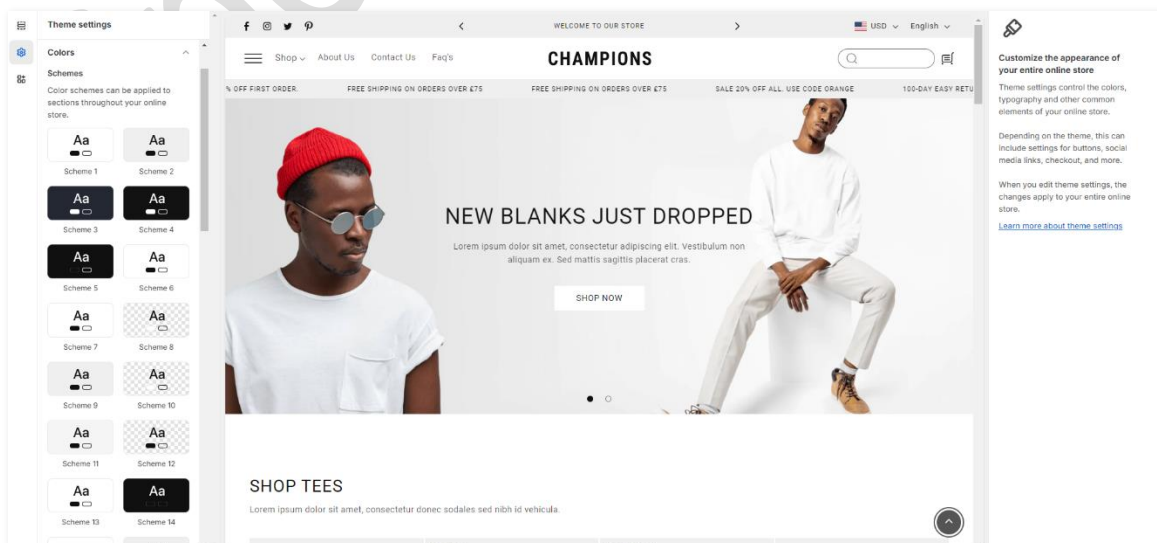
Theme settings

Colors

Schemes

Color schemes can be applied to sections throughout your online store.

| Aa | Aa |
|---|---|
| Scheme 1 | Scheme 2 |
| Aa | Aa |
| Scheme 3 | Scheme 4 |
| Aa | Aa |
| Scheme 5 | Scheme 6 |
| Aa | Aa |
| Scheme 7 | Scheme 8 |
| Aa | Aa |
| Scheme 9 | Scheme 10 |
| Aa | Aa |
| Scheme 11 | Scheme 12 |
| Aa | Aa |
| Scheme 13 | Scheme 14 |

WELCOME TO OUR STORE

USD English

Shop About Us Contact Us Faq's

CHAMPIONS

% OFF FIRST ORDER. FREE SHIPPING ON ORDERS OVER £75 FREE SHIPPING ON ORDERS OVER £75 SALE 20% OFF ALL. USE CODE ORANGE 100-DAY EASY RETU

NEW BLANKS JUST DROPPED

Lorem ipsum dolor sit amet, consectetur adipiscing elit. Vestibulum non aliquam ex. Sed mattis sagittis placerat cras.

SHOP NOW

SHOP TEES

Lorem ipsum dolor sit amet, consectetur donec sodales sed nibh id vehicula.

Customize the appearance of your entire online store

Theme settings control the colors, typography and other common elements of your online store.

Depending on the theme, this can include settings for buttons, social media links, checkout, and more.

When you edit theme settings, the changes apply to your entire online store.

Learn more about theme settings